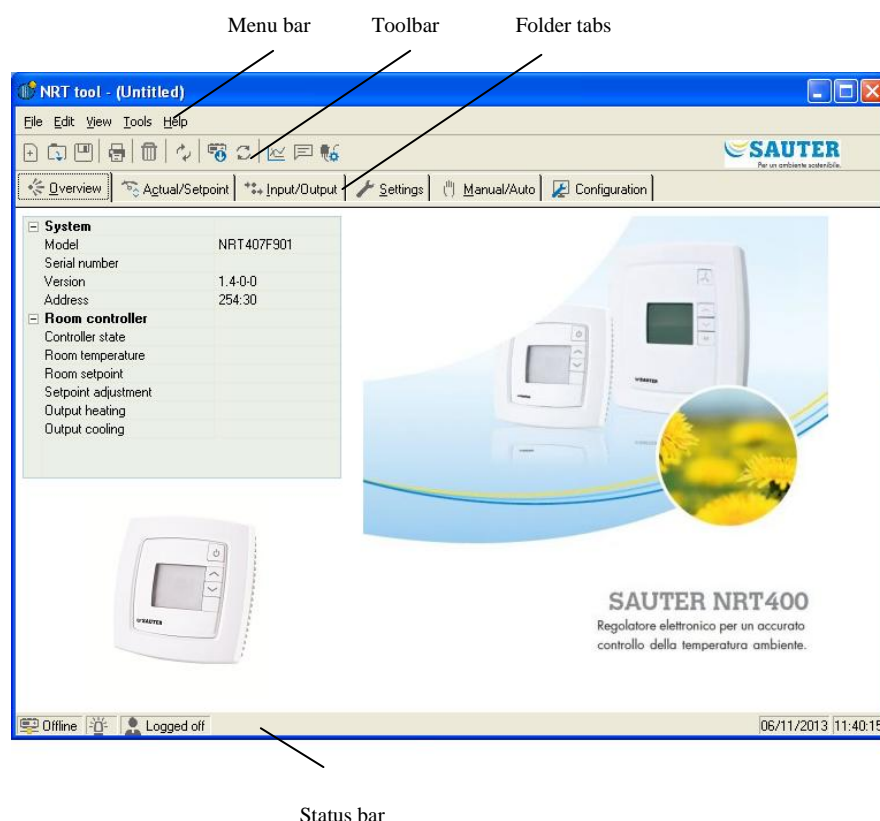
Menu bar Toolbar Folder tabs

NRT tool - (Untitled)

File Edit View Tools Help

SAUTER
Per un ambiente sostenibile.

Overview | Actual/Setpoint | Input/Output | Settings | Manual/Auto | Configuration

| | |
|---|---|
| **System** | |
| Model | NRT407F901 |
| Serial number | |
| Version | 1.4-0-0 |
| Address | 254:30 |
| **Room controller** | |
| Controller state | |
| Room temperature | |
| Room setpoint | |
| Setpoint adjustment | |
| Output heating | |
| Output cooling | |

SAUTER

SAUTER

SAUTER NRT400
Regolatore elettronico per un accurato controllo della temperatura ambiente.

Offline | Logged off | 06/11/2013 11:40:15

Status bar